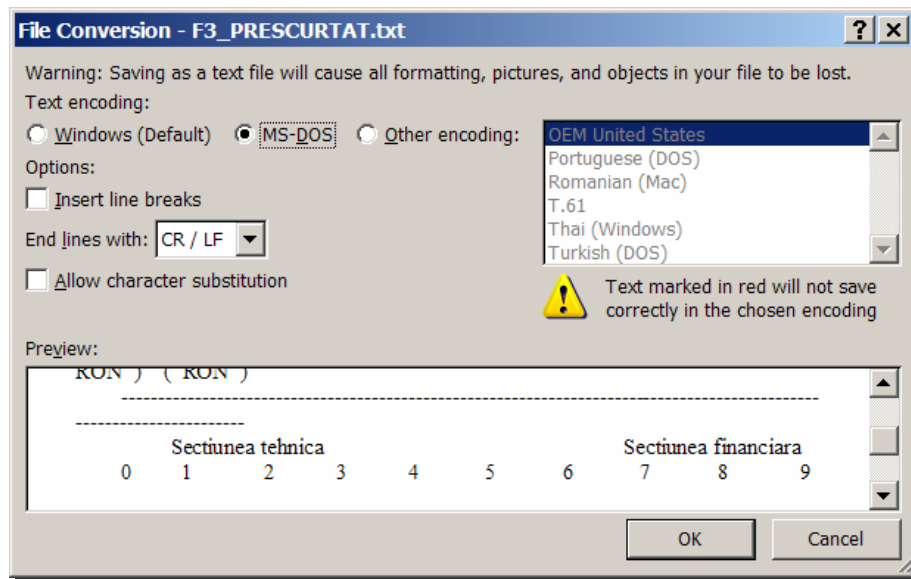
File Conversion - F3_PRESCURTAT.txt

?

Warning: Saving as a text file will cause all formatting, pictures, and objects in your file to be lost.

Text encoding:

Windows (Default)

MS-DOS

Other encoding:

OEM United States
Portuguese (DOS)
Romanian (Mac)
T.61
Thai (Windows)
Turkish (DOS)

Options:

Insert line breaks

End lines with: CR / LF

Allow character substitution

Text marked in red will not save correctly in the chosen encoding

Preview:

RON ) ( RON )

-------------------------------------------------------------------------------------------------------

----------------------

Sectiunea tehnica Sectiunea financiara

0 1 2 3 4 5 6 7 8 9

OK

Cancel